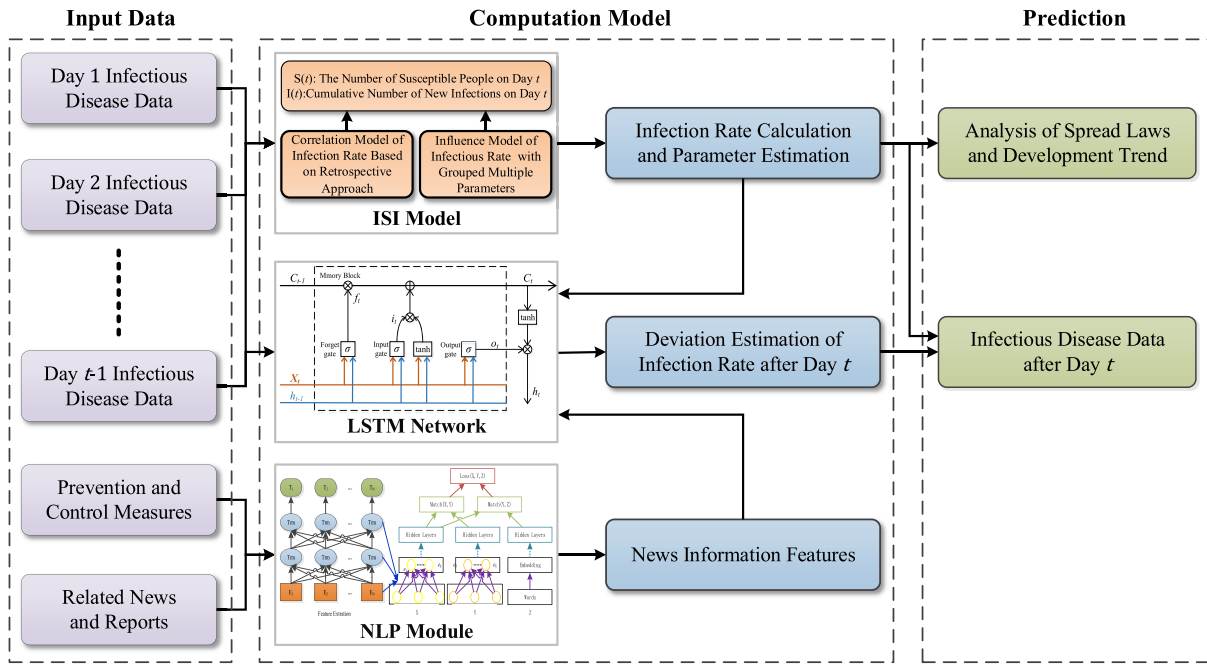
Input Data

Day 1 Infectious Disease Data

Day 2 Infectious Disease Data

Day $t$-1 Infectious Disease Data

Prevention and Control Measures

Related News and Reports

Computation Model

S($t$): The Number of Susceptible People on Day $t$
I($t$):Cumulative Number of New Infections on Day $t$

Correlation Model of Infection Rate Based on Retrospective Approach

Influence Model of Infectious Rate with Grouped Multiple Parameters

ISI Model

$C_{t-1}$ Mmory Block $C_t$

$f_t$ $i_t$ Forget gate $\sigma$ Input gate $\sigma$ tanh Output gate $\sigma$ $o_t$ tanh

$X_t$ $h_{t-1}$ $h_t$

LSTM Network

$T_1$ $T_2$ ... $T_N$
Trm Trm ... Trm
Trm Trm ... Trm
$E_1$ $E_2$ ... $E_N$
Feature Extraction

Loss(X, Y, Z)
Match(X, Y) Match(X, Z)
Hidden Layers Hidden Layers Hidden Layers
Embedding
Words
X Y Z

NLP Module

Infection Rate Calculation and Parameter Estimation

Deviation Estimation of Infection Rate after Day $t$

News Information Features

Prediction

Analysis of Spread Laws and Development Trend

Infectious Disease Data after Day $t$